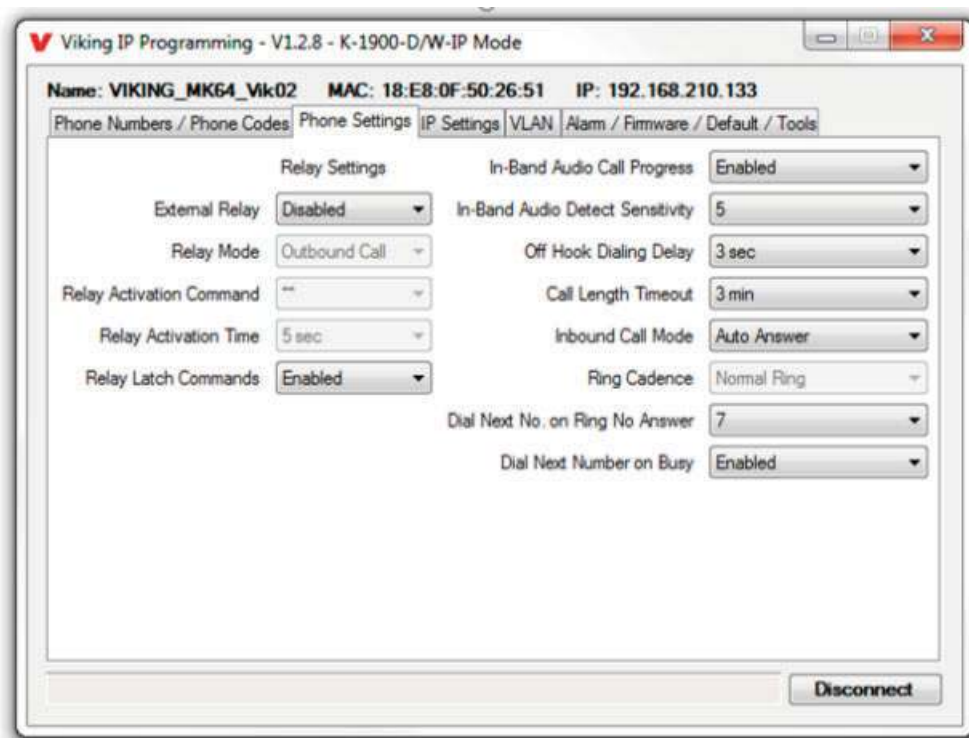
V Viking IP Programming - V1.2.8 - K-1900-D/W-IP Mode

Name: VIKING_MK64_Vik02 MAC: 18:E8:0F:50:26:51 IP: 192.168.210.133

Phone Numbers / Phone Codes | Phone Settings | IP Settings | VLAN | Alarm / Firmware / Default / Tools

Relay Settings

External Relay Disabled

Relay Mode Outbound Call

Relay Activation Command **

Relay Activation Time 5 sec

Relay Latch Commands Enabled

In-Band Audio Call Progress Enabled

In-Band Audio Detect Sensitivity 5

Off Hook Dialing Delay 3 sec

Call Length Timeout 3 min

Inbound Call Mode Auto Answer

Ring Cadence Normal Ring

Dial Next No. on Ring No Answer 7

Dial Next Number on Busy Enabled

Disconnect